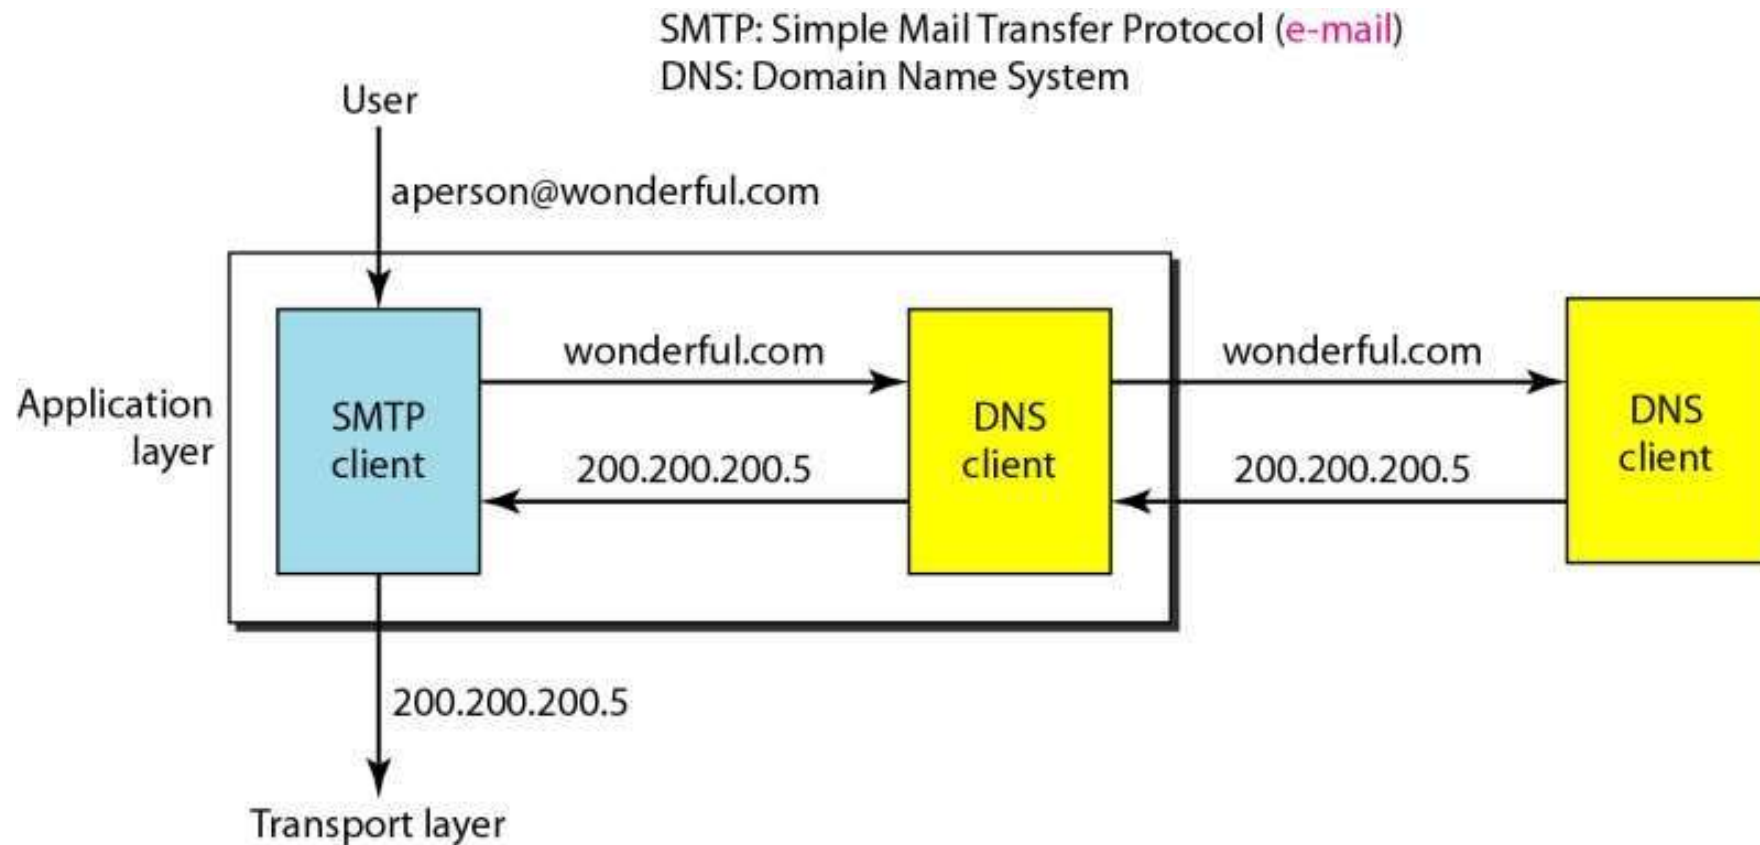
SMTP: Simple Mail Transfer Protocol (e-mail)
DNS: Domain Name System

User

aperson@wonderful.com

Application layer

SMTP client

wonderful.com

200.200.200.5

DNS client

wonderful.com

200.200.200.5

DNS client

200.200.200.5

Transport layer